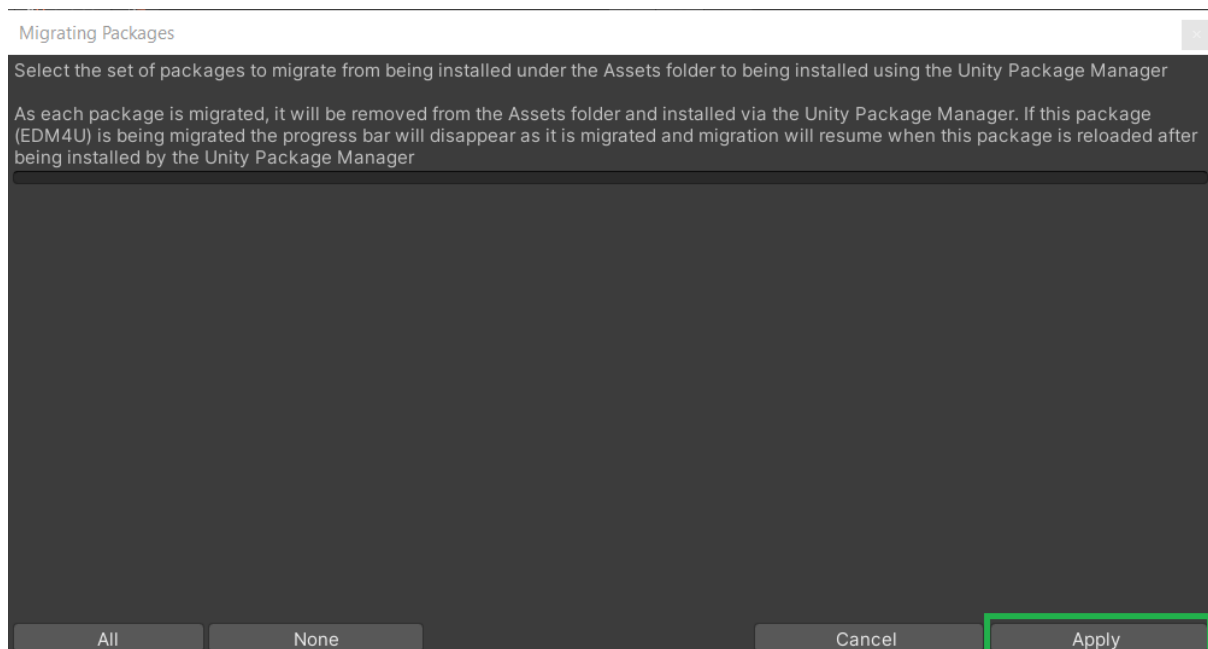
Migrating Packages

Select the set of packages to migrate from being installed under the Assets folder to being installed using the Unity Package Manager

As each package is migrated, it will be removed from the Assets folder and installed via the Unity Package Manager. If this package (EDM4U) is being migrated the progress bar will disappear as it is migrated and migration will resume when this package is reloaded after being installed by the Unity Package Manager

All None Cancel Apply